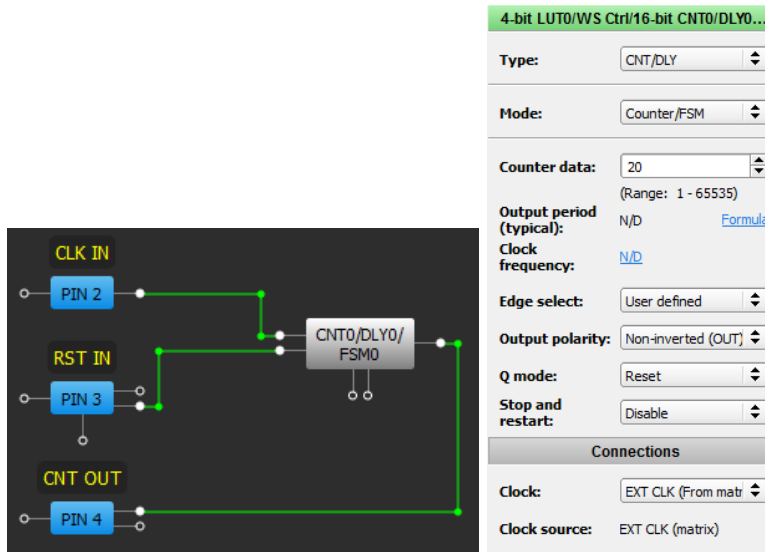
CLK IN

PIN 2

RST IN

PIN 3

CNT0/DLY0/ FSM0

CNT OUT

PIN 4

4-bit LUT0/WS Ctrl/16-bit CNT0/DLY0...

Type: CNT/DLY

Mode: Counter/FSM

Counter data: 20

(Range: 1 - 65535)

Output period (typical): N/D Formula

Clock frequency: N/D

Edge select: User defined

Output polarity: Non-inverted (OUT)

Q mode: Reset

Stop and restart: Disable

Connections

Clock: EXT CLK (From matr

Clock source: EXT CLK (matrix)